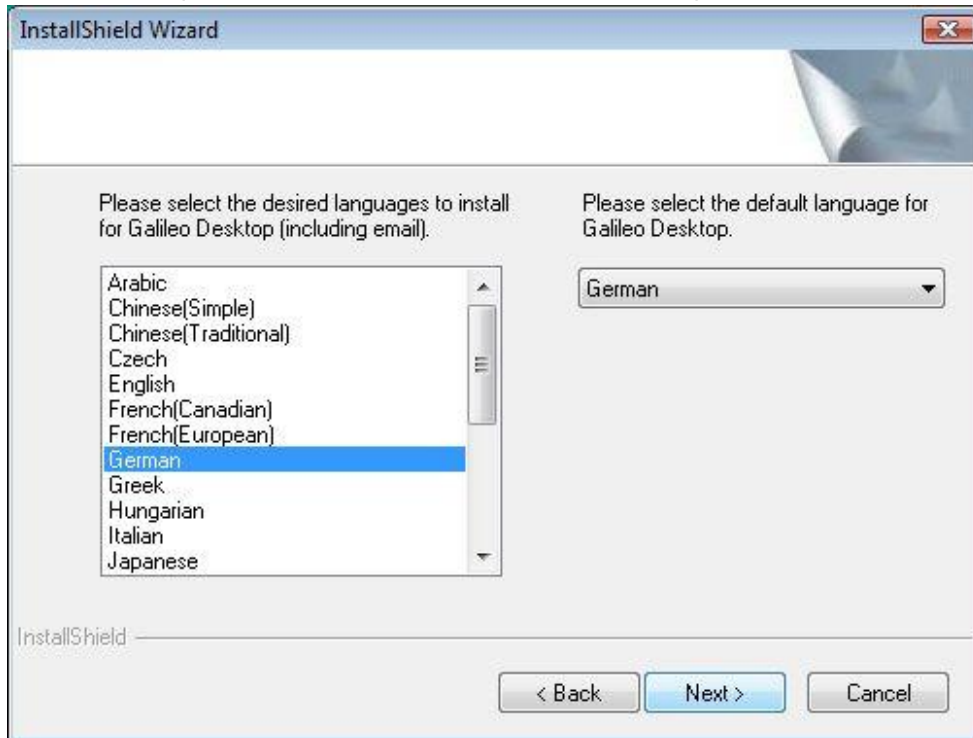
InstallShield Wizard

Please select the desired languages to install for Galileo Desktop (including email).

Arabic
Chinese(Simple)
Chinese(Traditional)
Czech
English
French(Canadian)
French(European)
German
Greek
Hungarian
Italian
Japanese

Please select the default language for Galileo Desktop.

German

InstallShield

< Back
Next >
Cancel